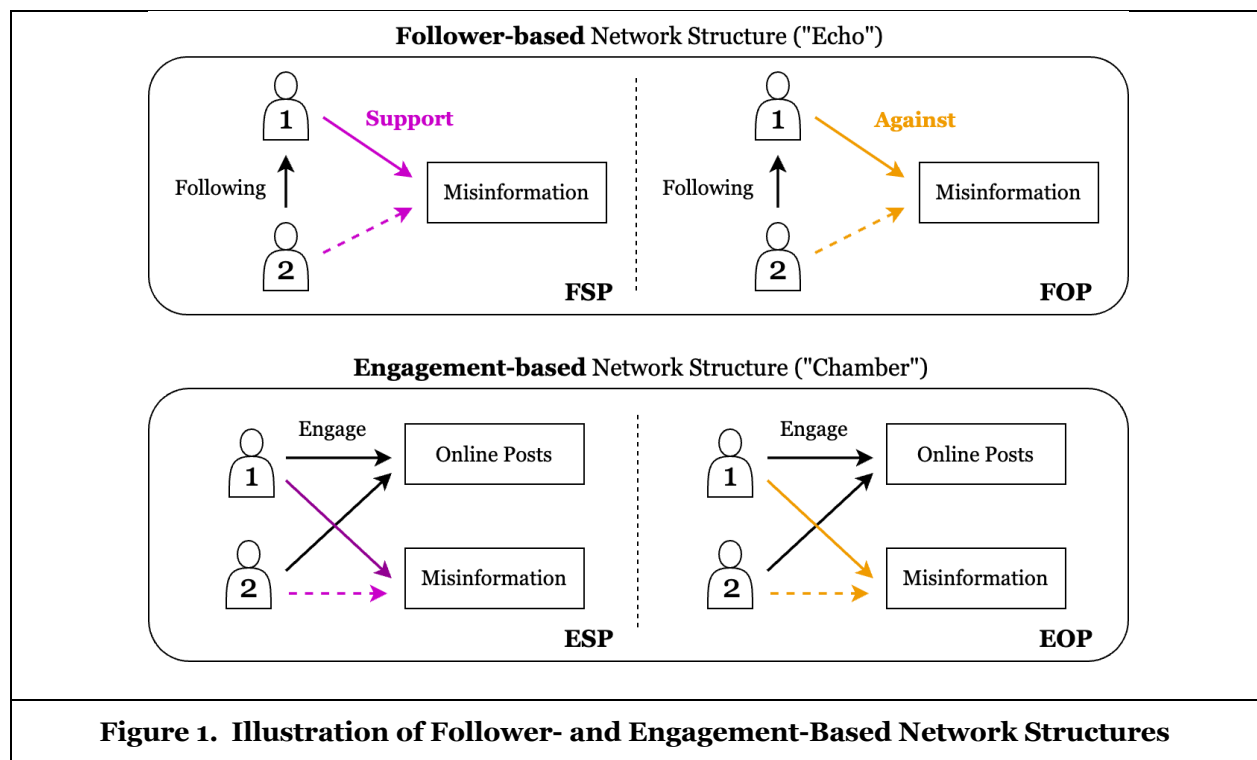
**Follower-based** Network Structure ("Echo")

1
Support
Following
Misinformation
2
FSP

1
Against
Following
Misinformation
2
FOP

**Engagement-based** Network Structure ("Chamber")

Engage
1
Online Posts
2
Misinformation
ESP

Engage
1
Online Posts
2
Misinformation
EOP

**Figure 1. Illustration of Follower- and Engagement-Based Network Structures**